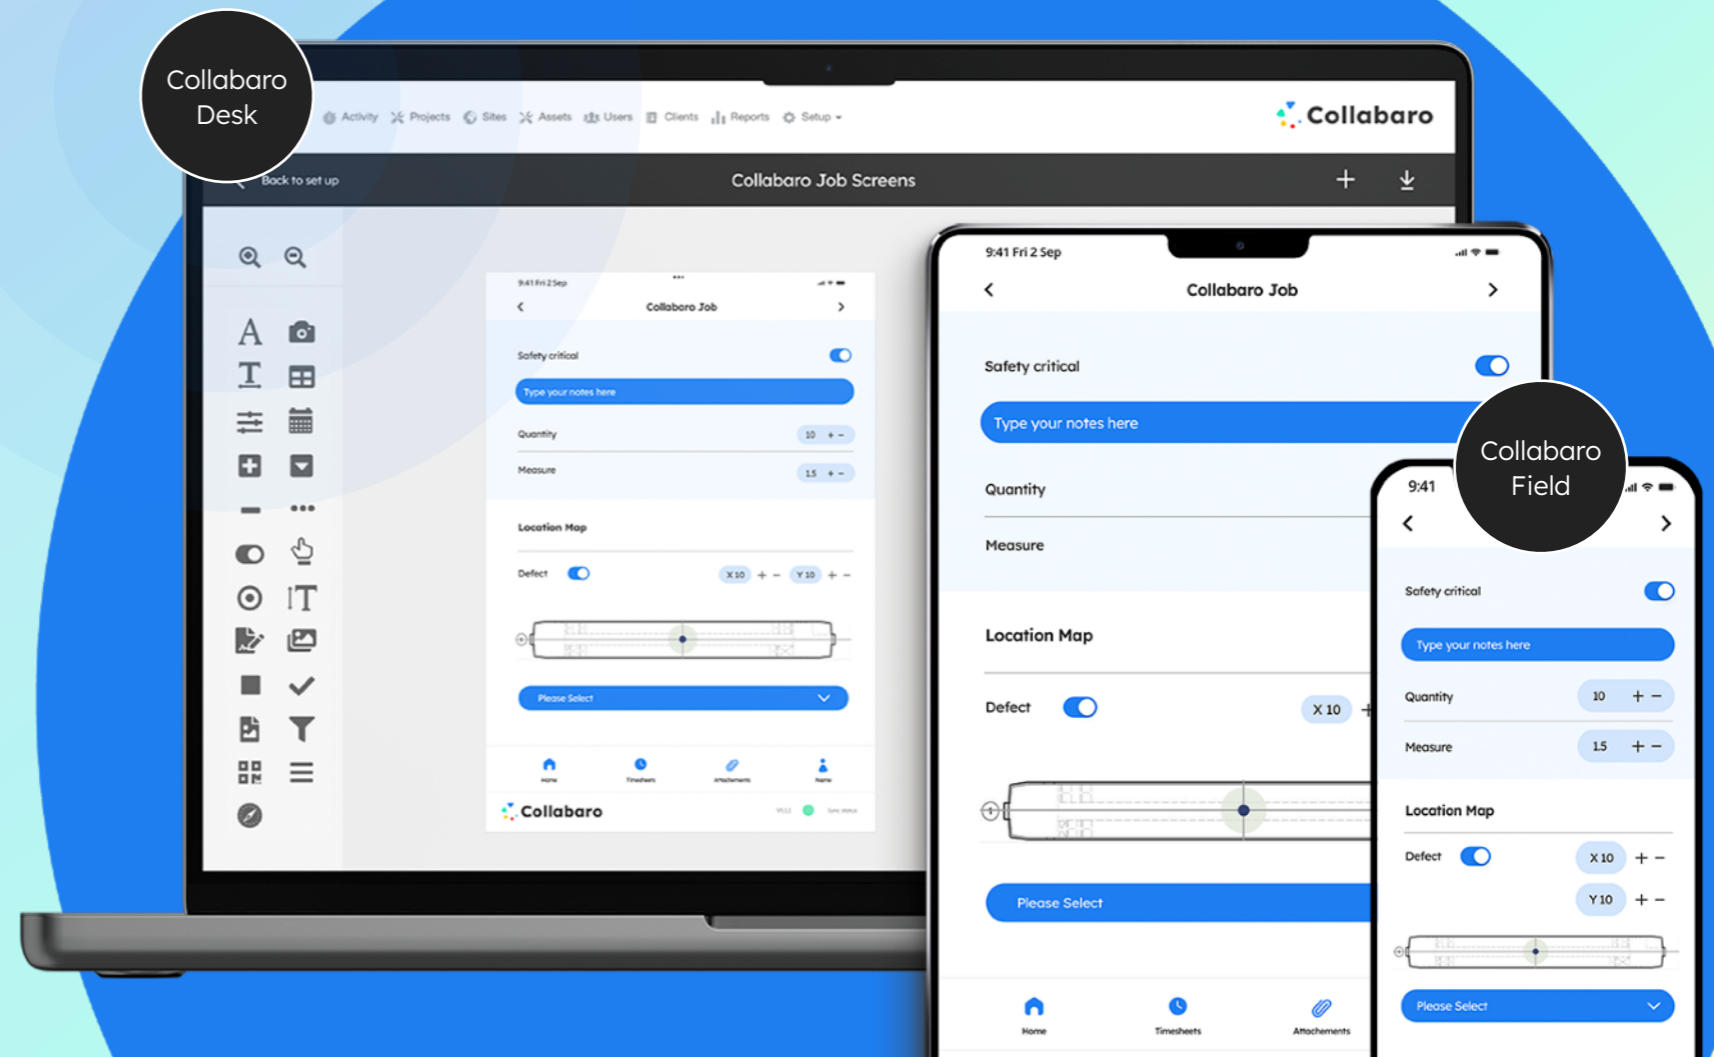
Collabaro Desk

Activity Projects Sites Assets Users Clients Reports Setup

Collabaro

Back to set up

Collabaro Job Screens

9:41 Fri 2 Sep

Collabaro Job

Safety critical

Type your notes here

Quantity 10 + −

Measure 15 + −

Location Map

Defect X 10 + − Y 10 + −

Please Select

Home Timesheets Attachments Name

Collabaro

9:41 Fri 2 Sep

Collabaro Job

Safety critical

Type your notes here

Quantity

Measure

Location Map

Defect X 10

Please Select

Home Timesheets Attachments

Collabaro Field

9:41

Safety critical

Type your notes here

Quantity 10 + −

Measure 15 + −

Location Map

Defect X 10 + −

Y 10 + −

Please Select